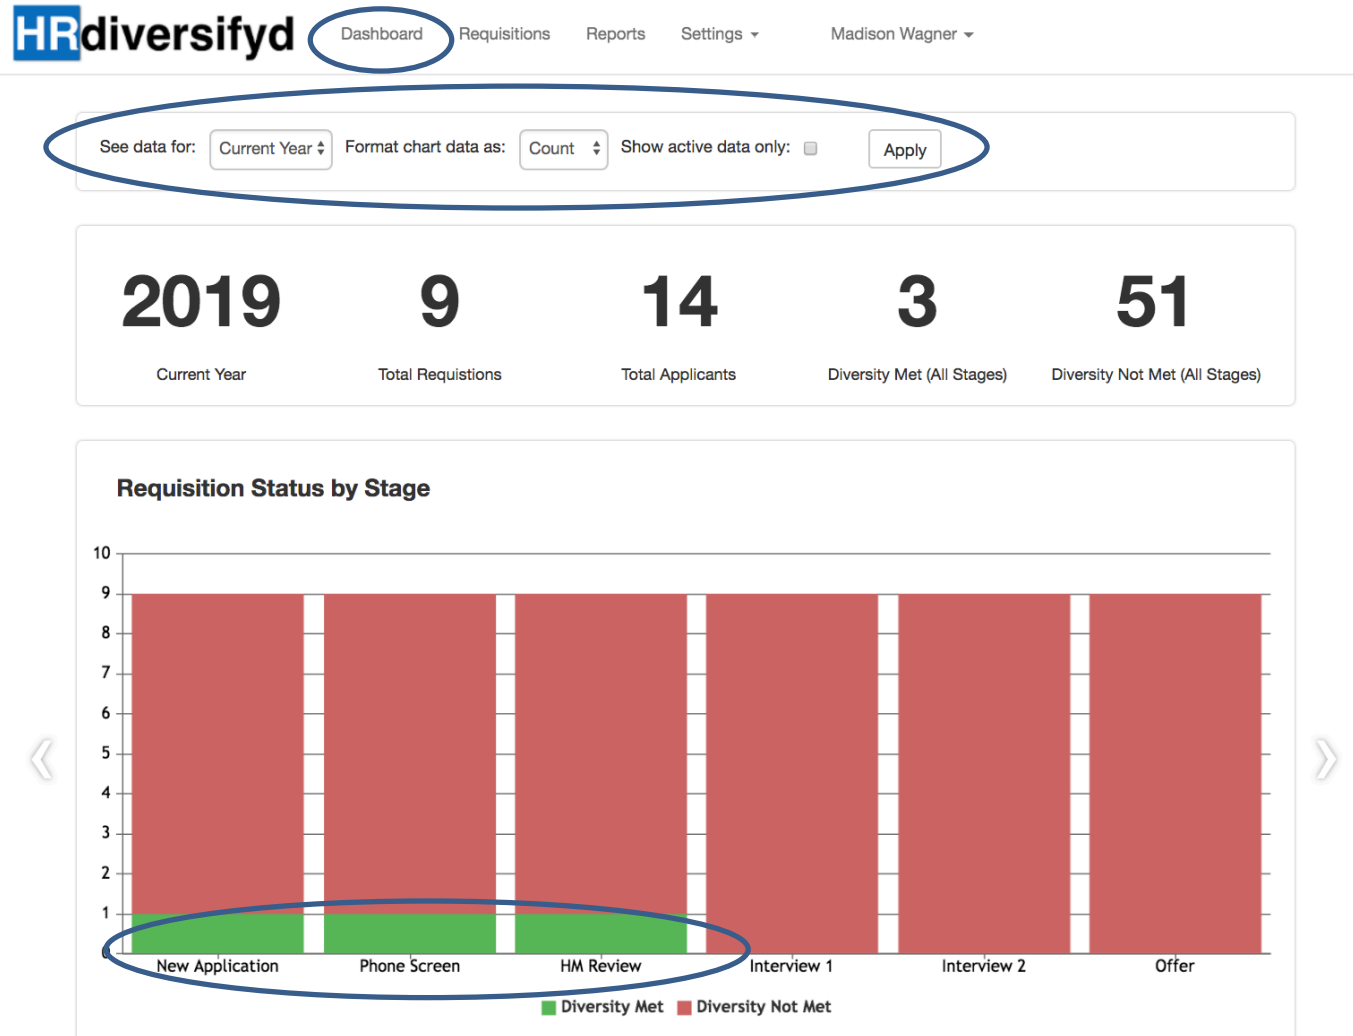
HRdiversifyd Dashboard Requisitions Reports Settings Madison Wagner

See data for: Current Year Format chart data as: Count Show active data only: Apply

2019
Current Year

9
Total Requistions

14
Total Applicants

3
Diversity Met (All Stages)

51
Diversity Not Met (All Stages)

Requisition Status by Stage

10
9
8
7
6
5
4
3
2
1
0

New Application Phone Screen HM Review Interview 1 Interview 2 Offer

Diversity Met Diversity Not Met